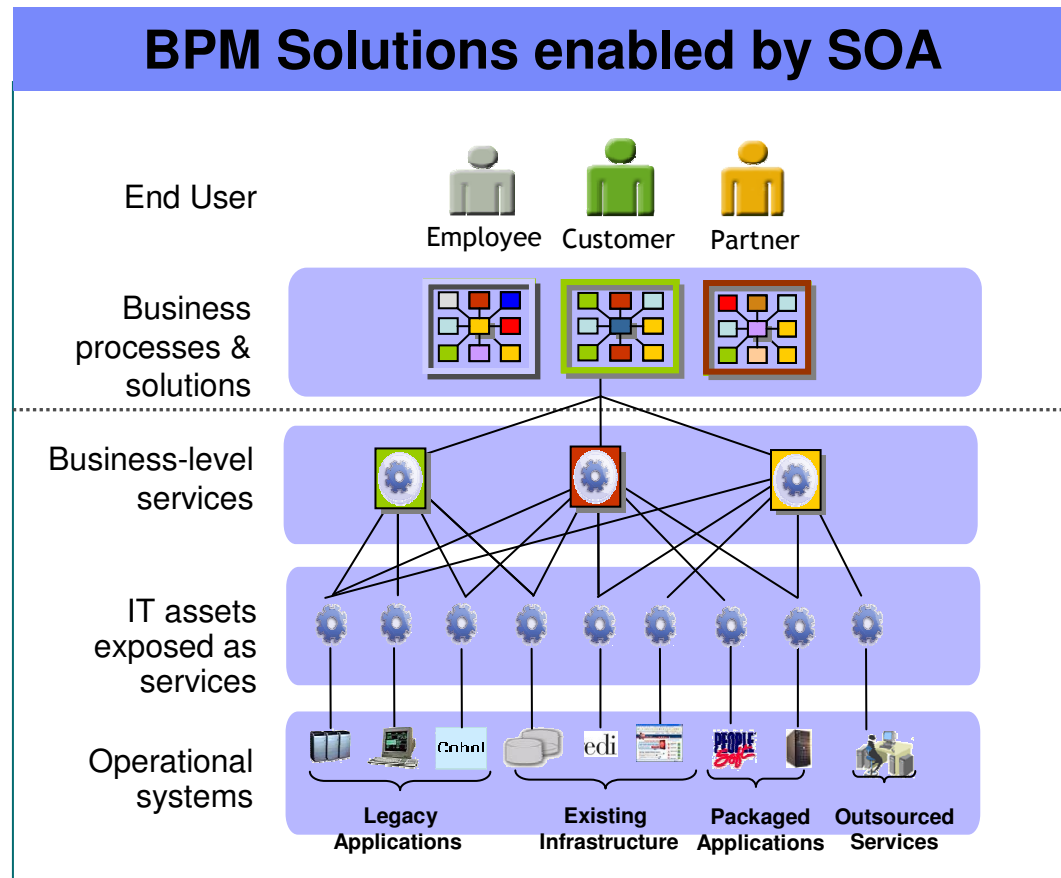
BPM Solutions enabled by SOA

End User

Employee Customer Partner

Business processes & solutions

Business-level services

IT assets exposed as services

Operational systems

Cobol

edi

PEOPLE Soft

Legacy Applications

Existing Infrastructure

Packaged Applications

Outsourced Services